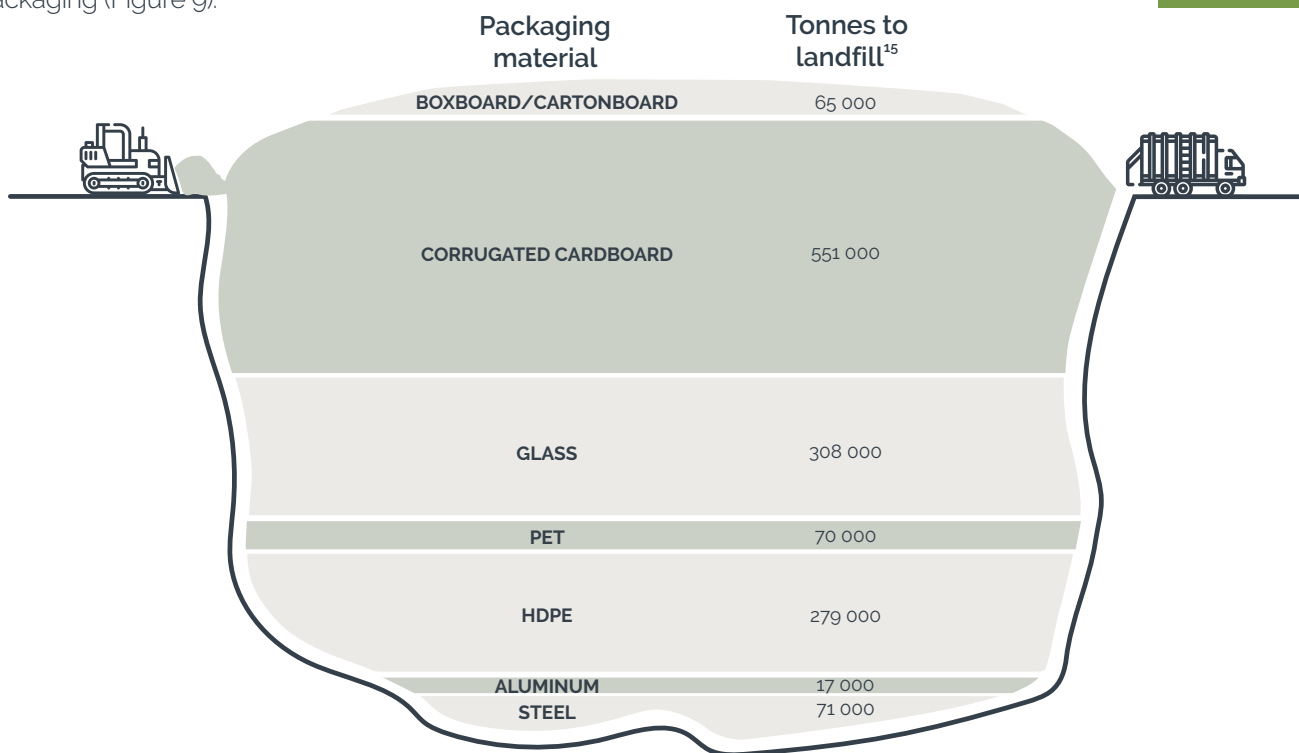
ackaging (Figure 9).

| Packaging material | Tonnes to landfill$^{15}$ |
|---|---|
| BOXBOARD/CARTONBOARD | 65 000 |
| CORRUGATED CARDBOARD | 551 000 |
| GLASS | 308 000 |
| PET | 70 000 |
| HDPE | 279 000 |
| ALUMINUM | 17 000 |
| STEEL | 71 000 |